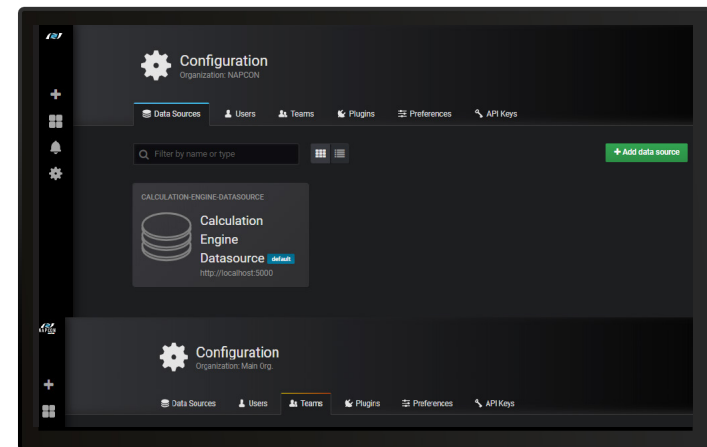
Configuration
Organization: NAPCON

Data Sources
Users
Teams
Plugins
Preferences
API Keys

Filter by name or type

+ Add data source

CALCULATION-ENGINE-DATASOURCE
Calculation Engine Datasource default
http://localhost:5000

Configuration
Organization: Main Org.

Data Sources
Users
Teams
Plugins
Preferences
API Keys